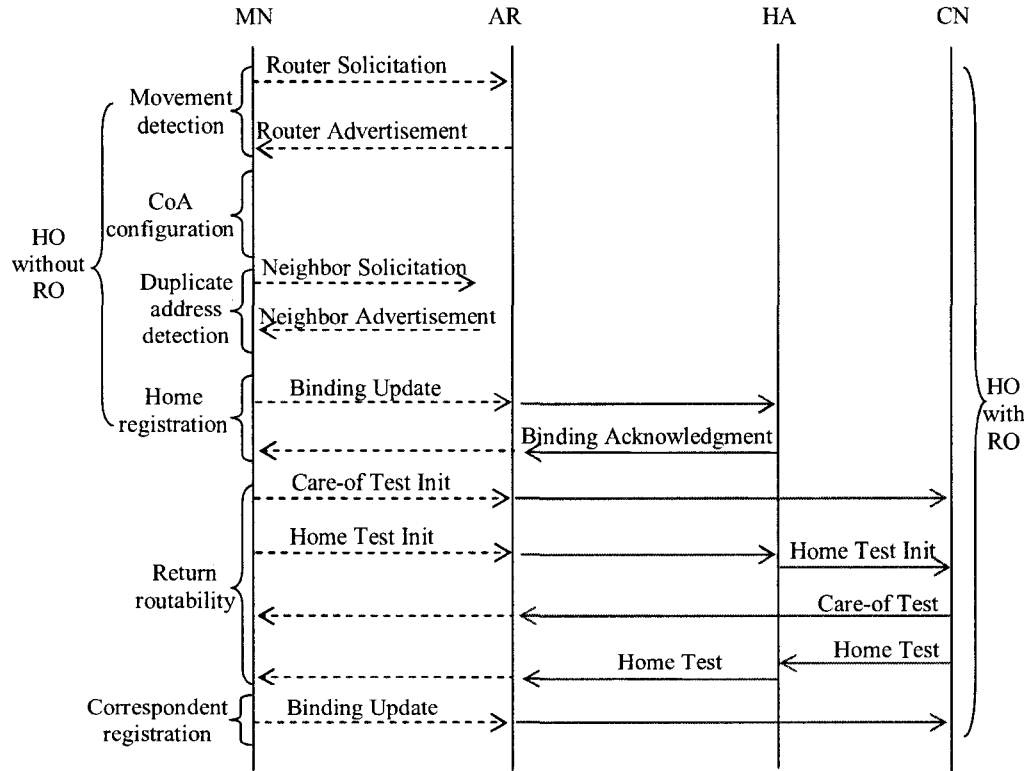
MN AR HA CN

Router Solicitation

Movement detection

Router Advertisement

CoA configuration

HO without RO

Duplicate address detection

Neighbor Solicitation

Neighbor Advertisement

Home registration

Binding Update

Binding Acknowledgment

HO with RO

Care-of Test Init

Home Test Init

Home Test Init

Return routability

Care-of Test

Home Test

Home Test

Correspondent registration

Binding Update